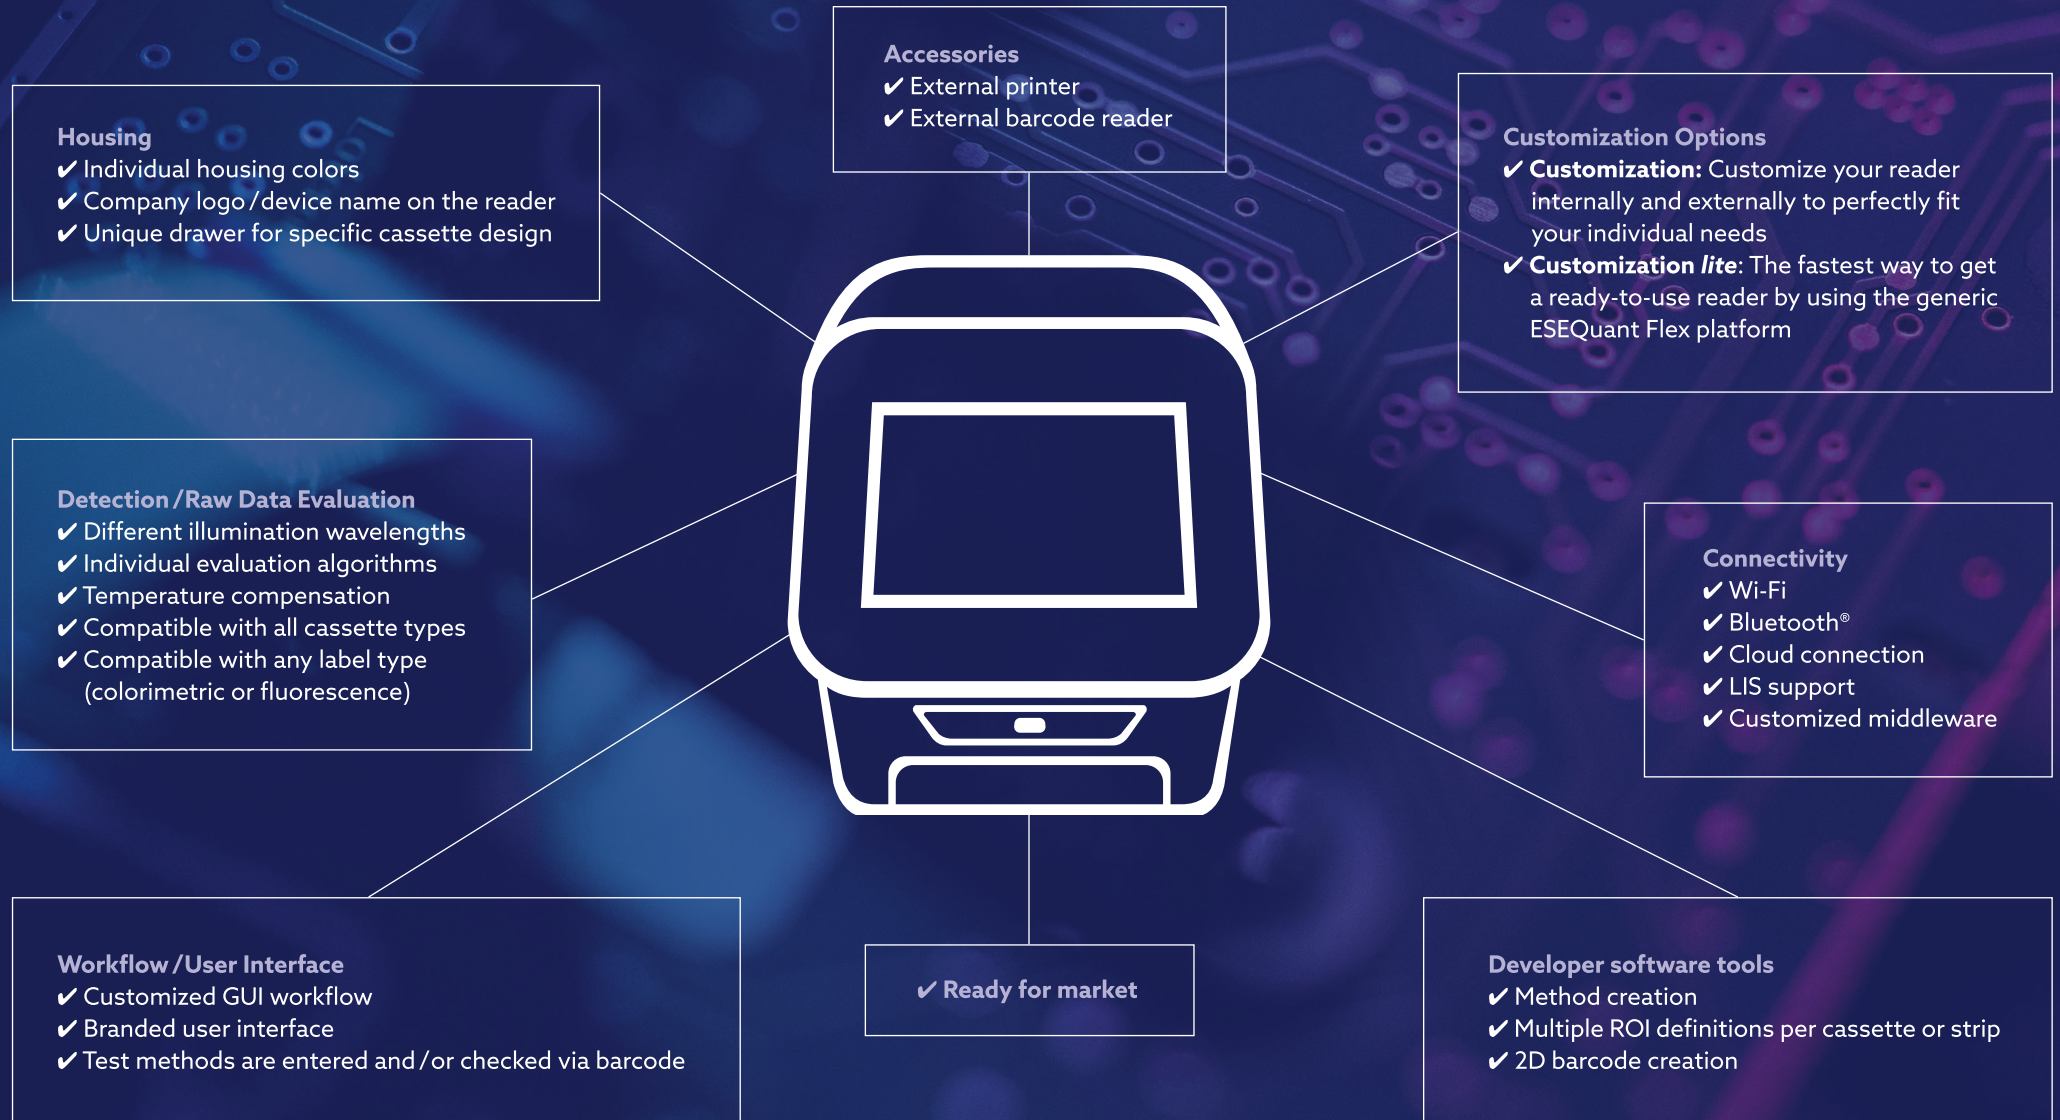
Accessories
✔ External printer
✔ External barcode reader

Housing
✔ Individual housing colors
✔ Company logo / device name on the reader
✔ Unique drawer for specific cassette design

Customization Options
✔ **Customization:** Customize your reader internally and externally to perfectly fit your individual needs
✔ **Customization *lite***: The fastest way to get a ready-to-use reader by using the generic ESEQuant Flex platform

Detection / Raw Data Evaluation
✔ Different illumination wavelengths
✔ Individual evaluation algorithms
✔ Temperature compensation
✔ Compatible with all cassette types
✔ Compatible with any label type (colorimetric or fluorescence)

Connectivity
✔ Wi-Fi
✔ Bluetooth®
✔ Cloud connection
✔ LIS support
✔ Customized middleware

Workflow / User Interface
✔ Customized GUI workflow
✔ Branded user interface
✔ Test methods are entered and / or checked via barcode

✔ Ready for market

Developer software tools
✔ Method creation
✔ Multiple ROI definitions per cassette or strip
✔ 2D barcode creation